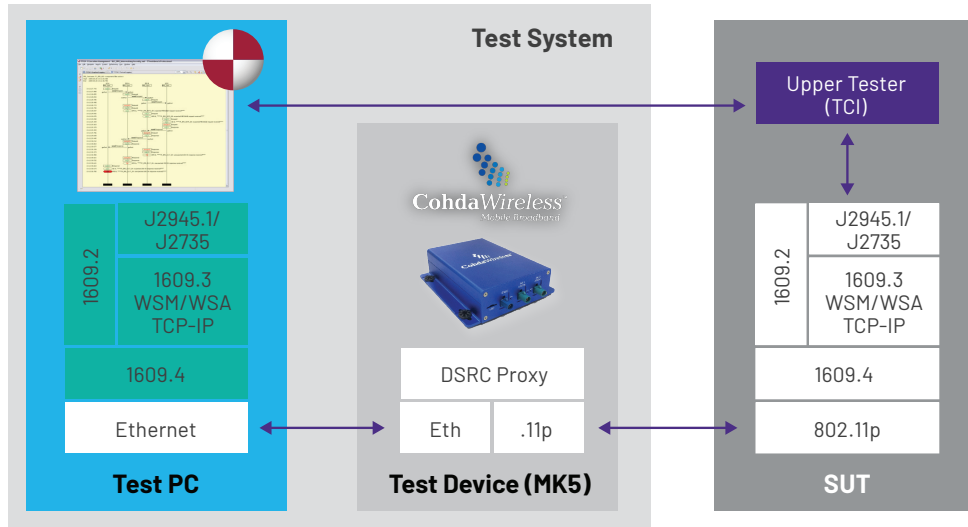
Test System

Upper Tester (TCI)

CohdaWireless
Mobile Broadband

1609.2

J2945.1/ J2735

1609.3 WSM/WSA TCP-IP

1609.4

Ethernet

Test PC

DSRC Proxy

Eth

.11p

Test Device (MK5)

1609.2

J2945.1/ J2735

1609.3 WSM/WSA TCP-IP

1609.4

802.11p

SUT